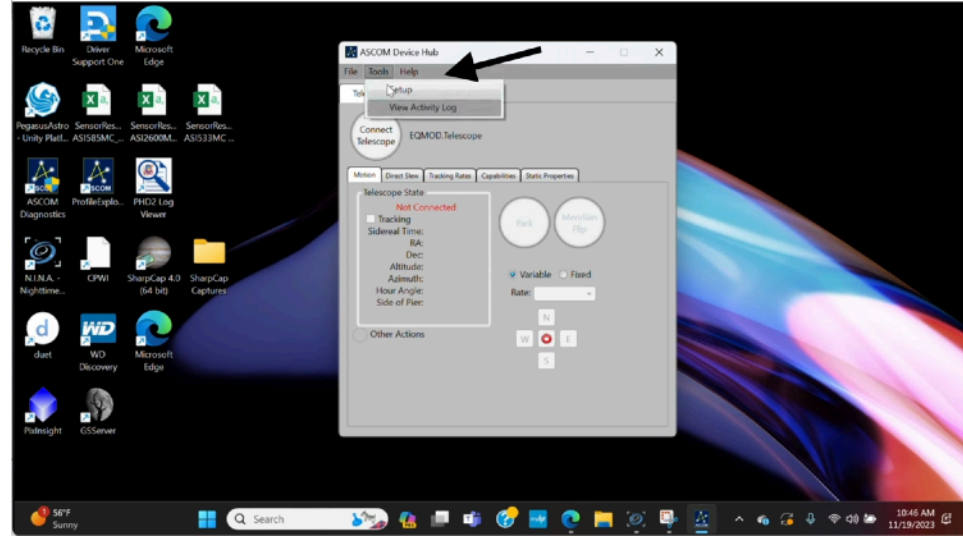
Recycle Bin
Driver Support One
Microsoft Edge
PegasusAstro - Unity Platf...
SensorRes... ASI585MC...
SensorRes... ASI2600M...
SensorRes... ASI533MC...
ASCOM Diagnostics
ProfileExplo...
PHD2 Log Viewer
N.I.N.A. - Nighttime...
CPWI
SharpCap 4.0 (64 bit)
SharpCap Captures
duet
WD Discovery
Microsoft Edge
PixInsight
GSServer

ASCOM Device Hub
File Tools Help
Tele
Setup
View Activity Log
Connect Telescope
EQMOD.Telescope
Motion | Direct Slew | Tracking Rates | Capabilities | Static Properties
Telescope State
Not Connected
Tracking
Sidereal Time:
RA:
Dec:
Altitude:
Azimuth:
Hour Angle:
Side of Pier:
Park
Meridian Flip
Variable
Fixed
Rate:
N
W
E
S
Other Actions

56°F Sunny
Search
10:46 AM 11/19/2023